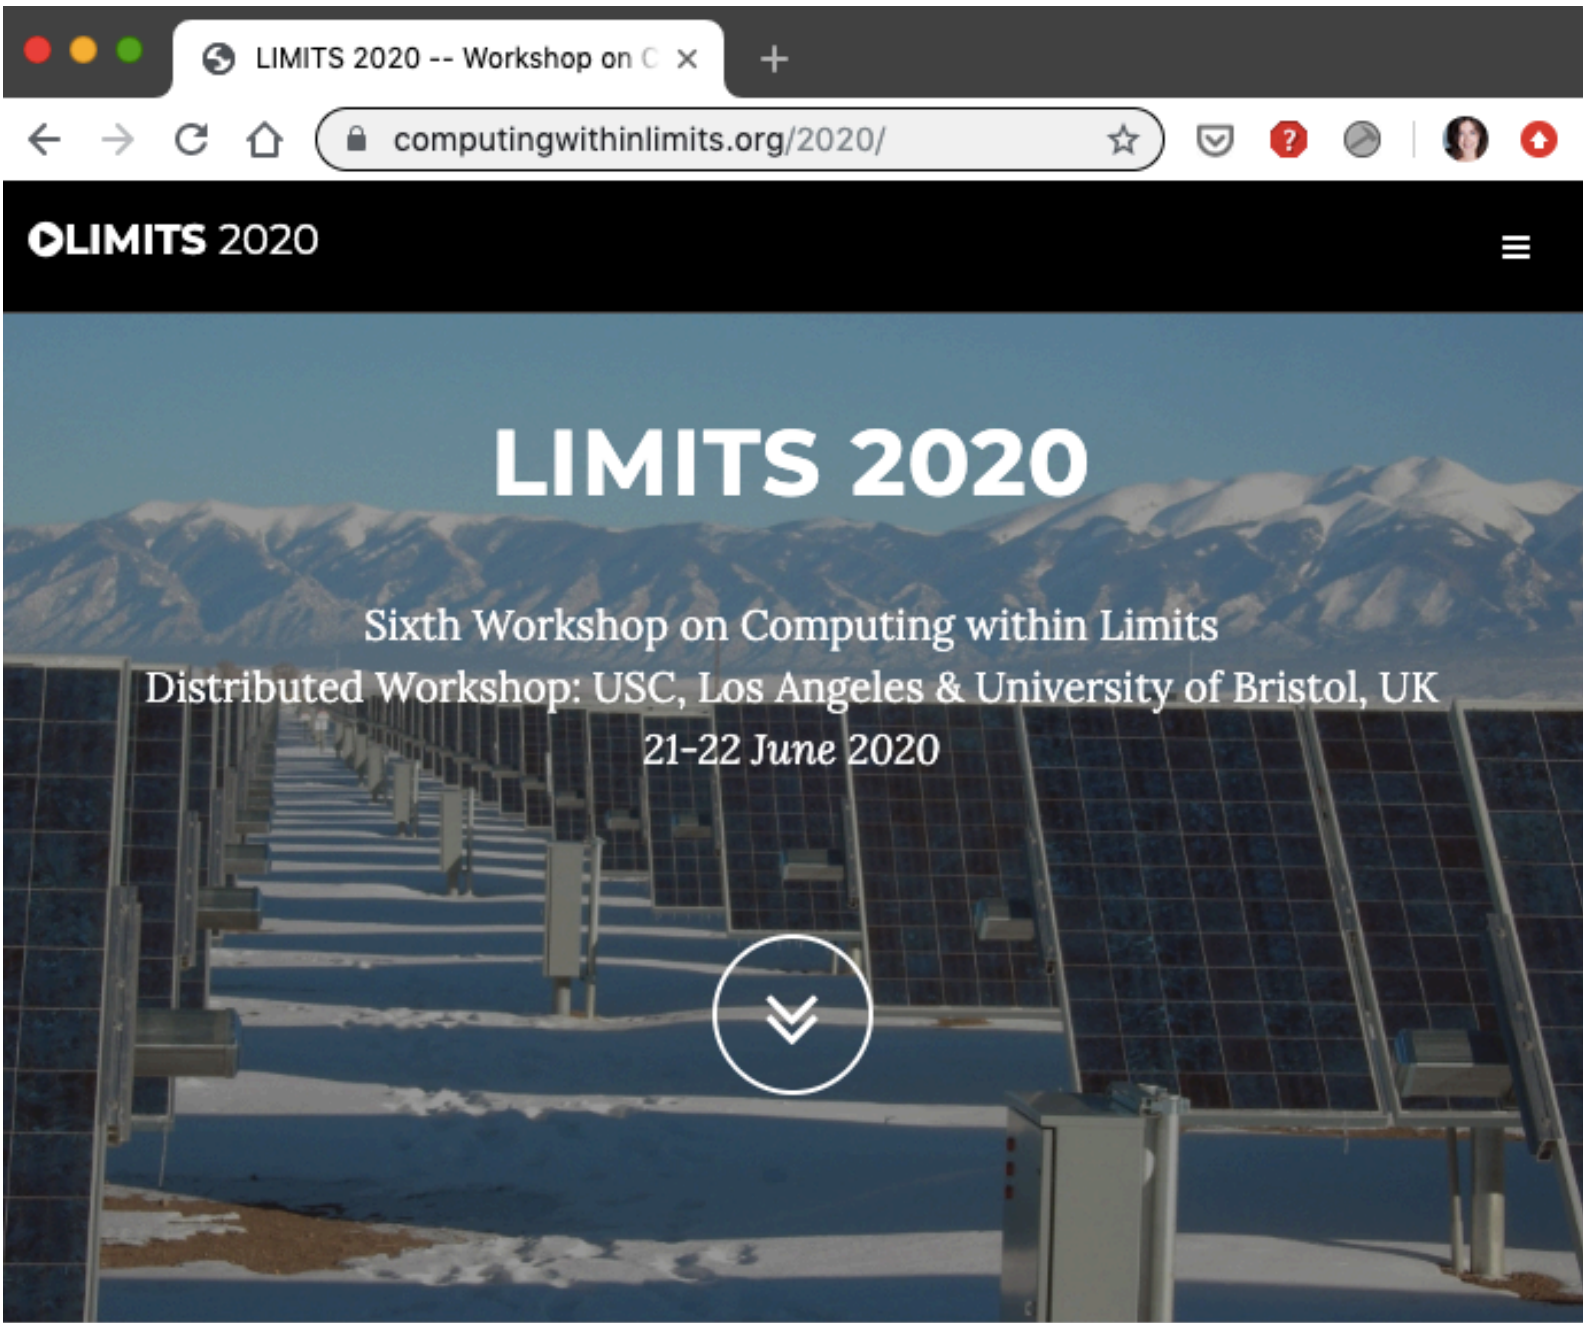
LIMITS 2020 -- Workshop on C

computingwithinlimits.org/2020/

LIMITS 2020

LIMITS 2020

Sixth Workshop on Computing within Limits
Distributed Workshop: USC, Los Angeles & University of Bristol, UK
21-22 June 2020